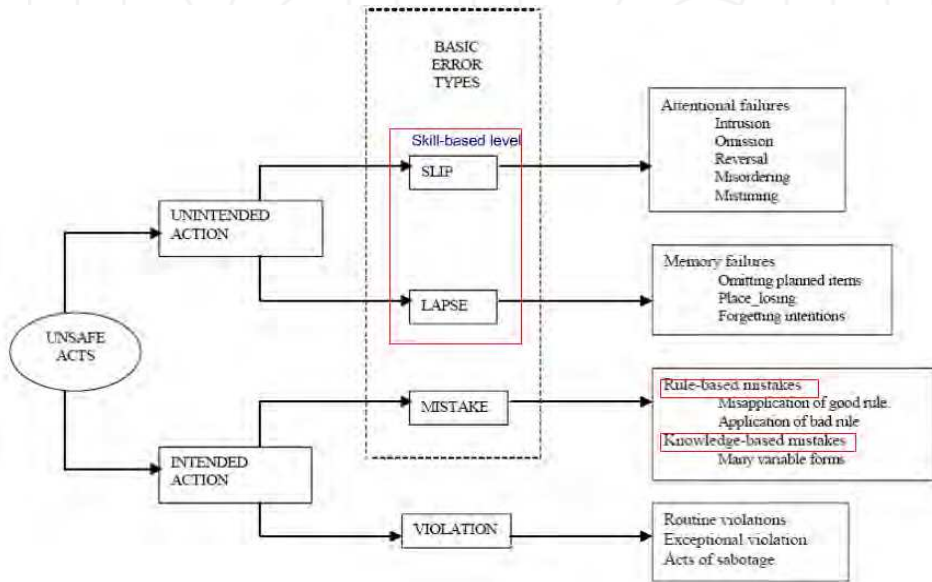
BASIC ERROR TYPES

Skill-based level

SLIP

LAPSE

MISTAKE

VIOLATION

UNSAFE ACTS

UNINTENDED ACTION

INTENDED ACTION

Attentional failures
Intrusion
Omission
Reversal
Misordering
Mistiming

Memory failures
Omitting planned items
Place_losing
Forgetting intentions

Rule-based mistakes
Misapplication of good rule.
Application of bad rule
Knowledge-based mistakes
Many variable forms

Routine violations
Exceptional violation
Acts of sabotage